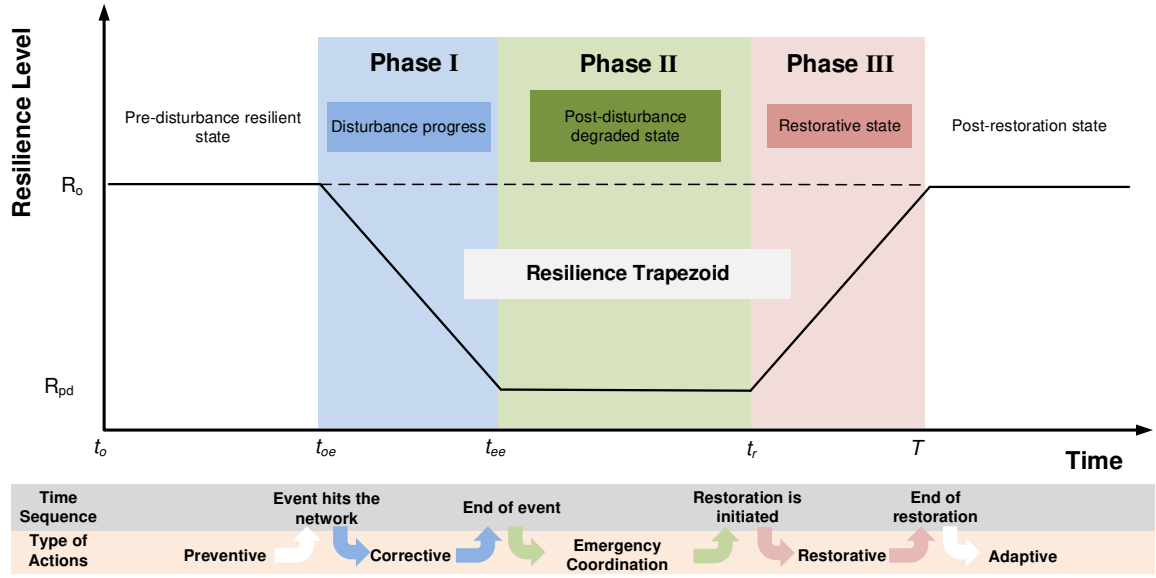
Resilience Level

Phase I

Phase II

Phase III

Pre-disturbance resilient state

Disturbance progress

Post-disturbance degraded state

Restorative state

Post-restoration state

$R_o$

Resilience Trapezoid

$R_{pd}$

$t_o$

$t_{oe}$

$t_{ee}$

$t_r$

$T$

Time

Time Sequence

Event hits the network

End of event

Restoration is initiated

End of restoration

Type of Actions

Preventive

Corrective

Emergency Coordination

Restorative

Adaptive